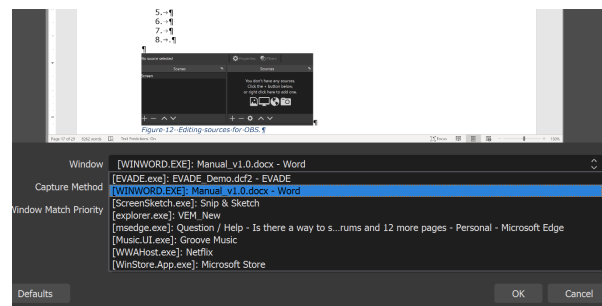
5.→¶
6.→¶
7.→¶
8.→¶
¶
No source selected
Properties
Filters
Scenes
Sources
Scene
You don't have any sources. Click the + button below, or right click here to add one.
Figure-12—Editing-sources-for-OBS.¶
Page 17 of 23
5262 words
Text Predictions: On
Focus
110%
Window
[WINWORD.EXE]: Manual_v1.0.docx - Word
Capture Method
Window Match Priority
[EVADE.exe]: EVADE_Demo.dcf2 - EVADE
[WINWORD.EXE]: Manual_v1.0.docx - Word
[ScreenSketch.exe]: Snip & Sketch
[explorer.exe]: VEM_New
[msedge.exe]: Question / Help - Is there a way to s...rums and 12 more pages - Personal - Microsoft Edge
[Music.UI.exe]: Groove Music
[WWAHost.exe]: Netflix
[WinStore.App.exe]: Microsoft Store
Defaults
OK
Cancel